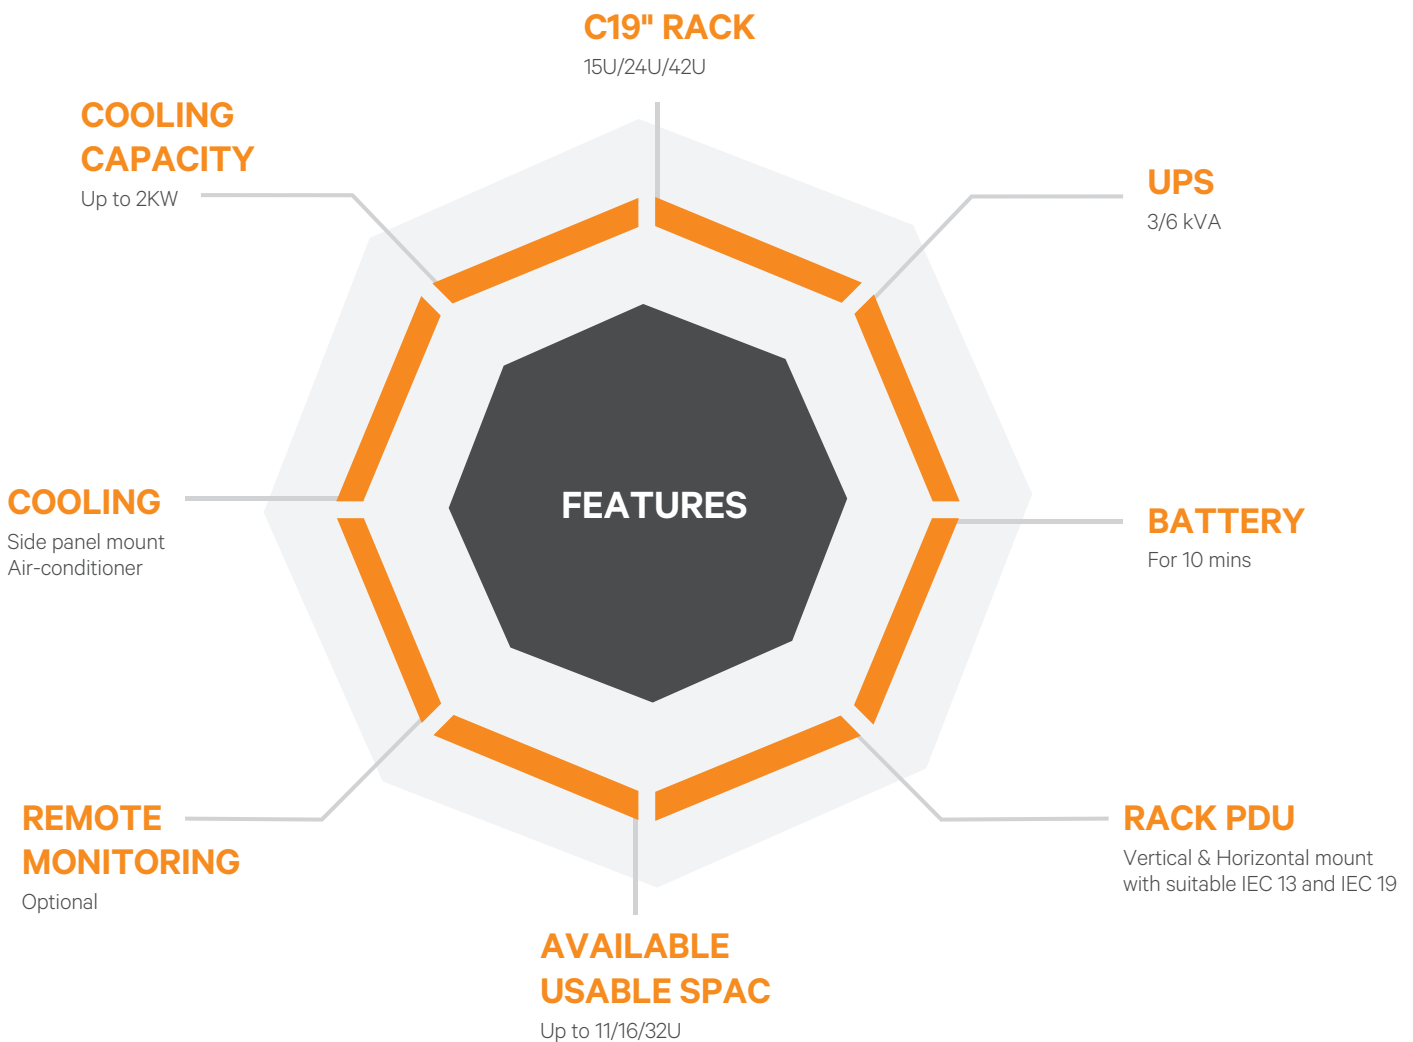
C19" RACK
15U/24U/42U

COOLING CAPACITY
Up to 2KW

UPS
3/6 kVA

FEATURES

COOLING
Side panel mount Air-conditioner

BATTERY
For 10 mins

REMOTE MONITORING
Optional

RACK PDU
Vertical & Horizontal mount with suitable IEC 13 and IEC 19

AVAILABLE USABLE SPAC
Up to 11/16/32U